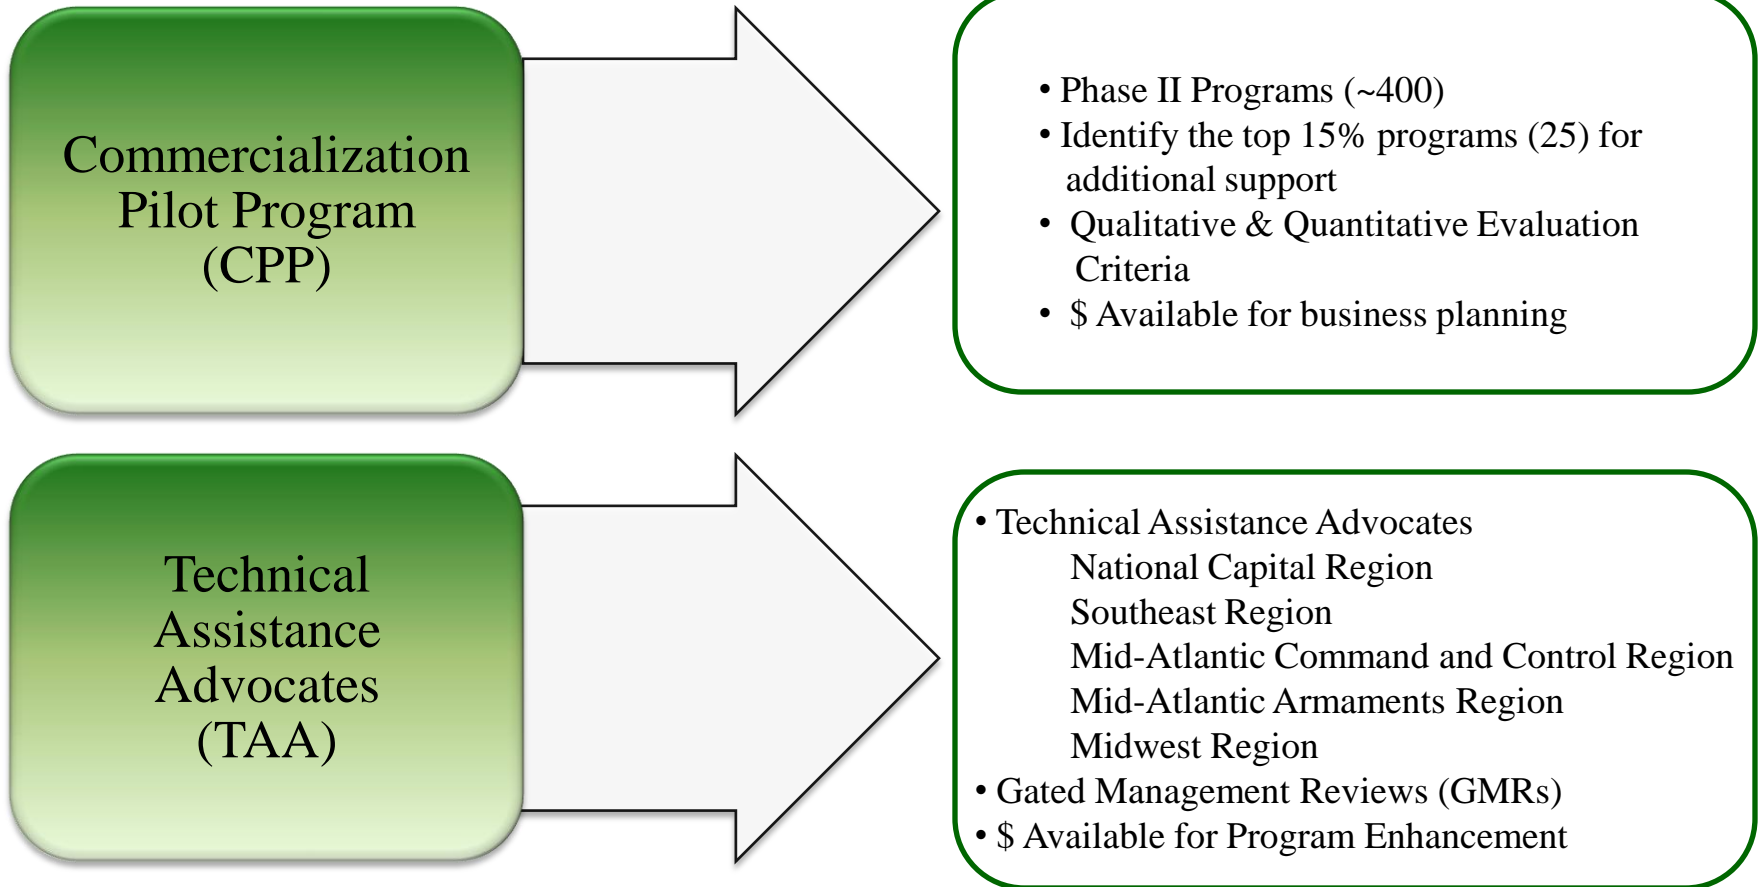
Commercialization Pilot Program (CPP)

• Phase II Programs (~400)
• Identify the top 15% programs (25) for additional support
• Qualitative & Quantitative Evaluation Criteria
• $ Available for business planning

Technical Assistance Advocates (TAA)

• Technical Assistance Advocates
National Capital Region
Southeast Region
Mid-Atlantic Command and Control Region
Mid-Atlantic Armaments Region
Midwest Region
• Gated Management Reviews (GMRs)
• $ Available for Program Enhancement